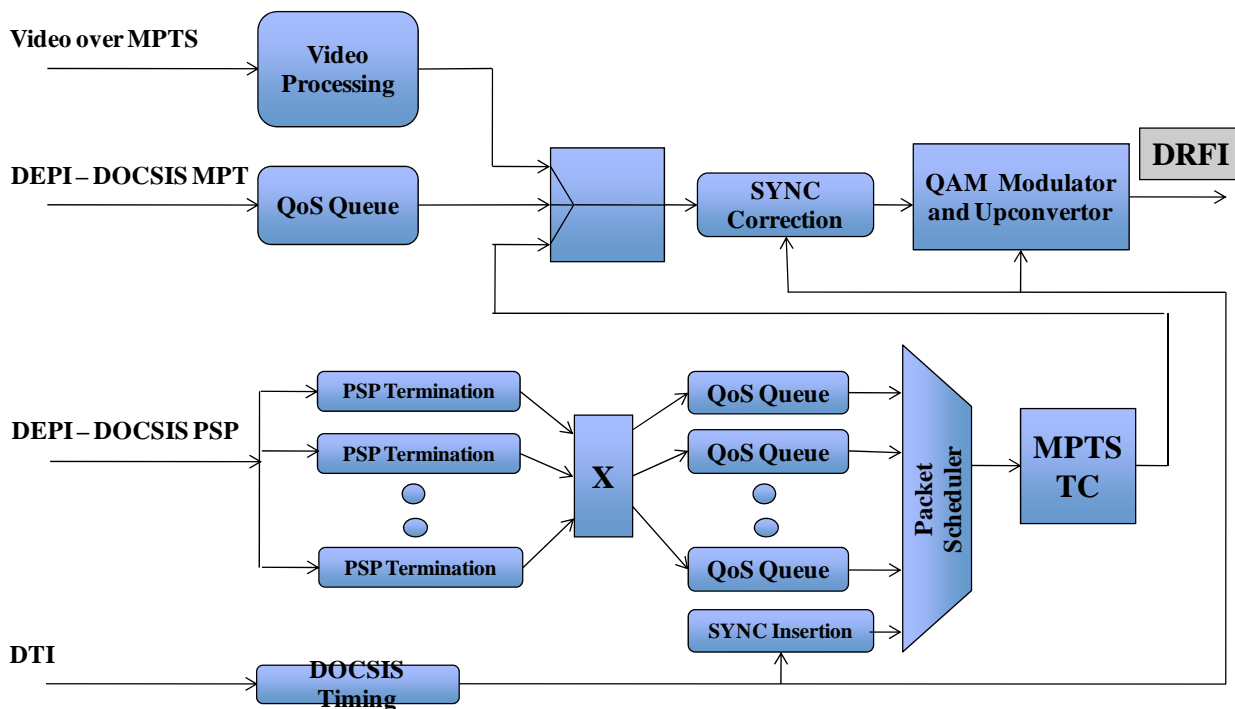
Video over MPTS

Video Processing

DEPI – DOCSIS MPT

QoS Queue

SYNC Correction

QAM Modulator and Upconvertor

DRFI

DEPI – DOCSIS PSP

PSP Termination

PSP Termination

PSP Termination

X

QoS Queue

QoS Queue

QoS Queue

Packet Scheduler

MPTS TC

SYNC Insertion

DTI

DOCSIS Timing